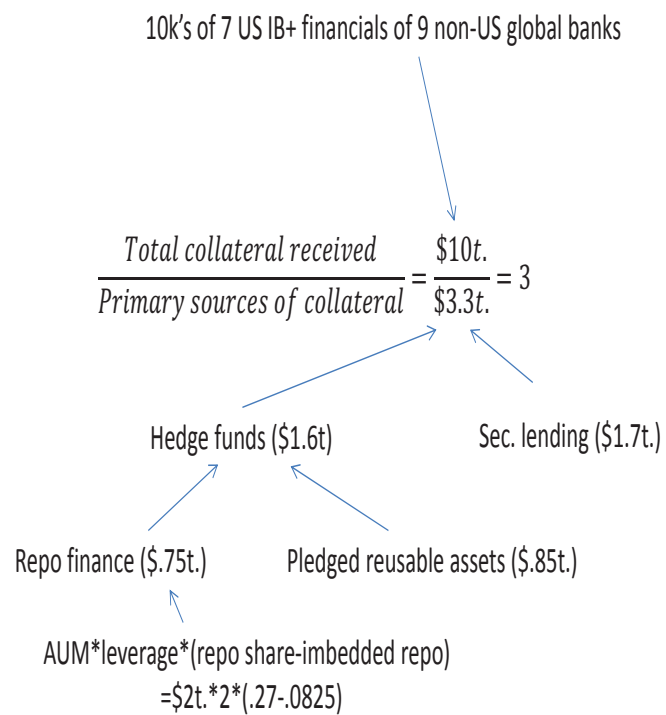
10k’s of 7 US IB+ financials of 9 non-US global banks

$\frac{Total\ collateral\ received}{Primary\ sources\ of\ collateral} = \frac{\$10t.}{\$3.3t.} = 3$

Hedge funds ($1.6t)

Sec. lending ($1.7t.)

Repo finance ($.75t.)

Pledged reusable assets ($.85t.)

AUM*leverage*(repo share-imbedded repo) =$2t.*2*(.27-.0825)